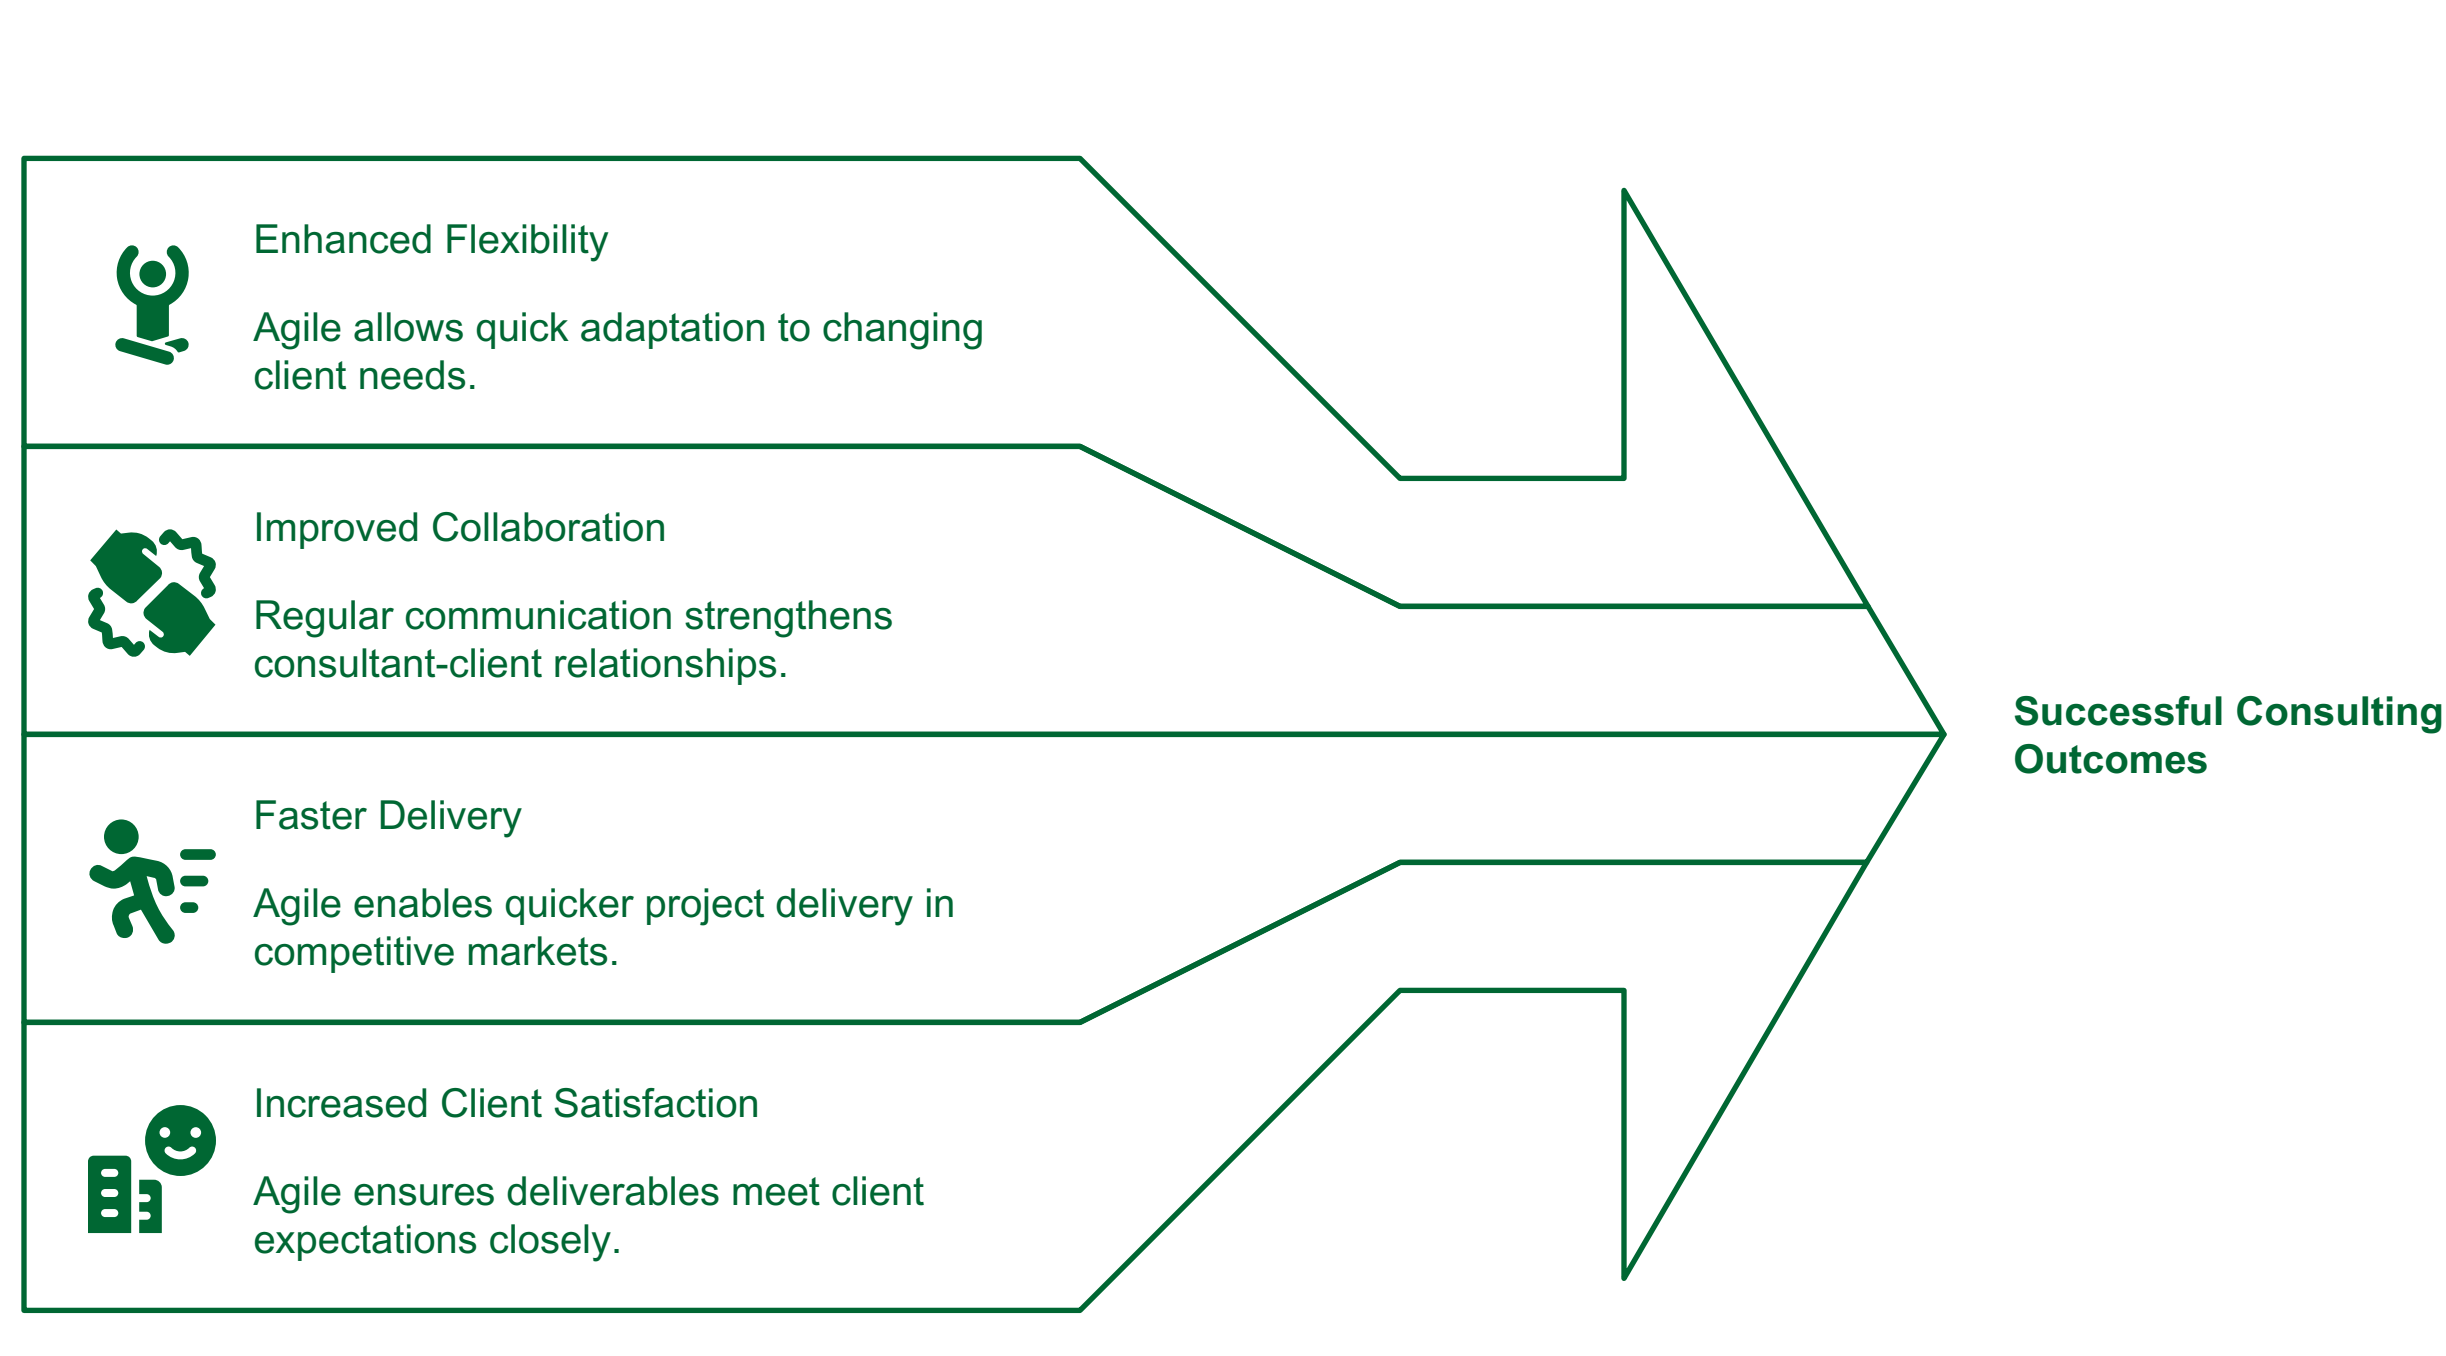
Enhanced Flexibility

Agile allows quick adaptation to changing client needs.

Improved Collaboration

Regular communication strengthens consultant-client relationships.

Faster Delivery

Agile enables quicker project delivery in competitive markets.

Increased Client Satisfaction

Agile ensures deliverables meet client expectations closely.

Successful Consulting Outcomes